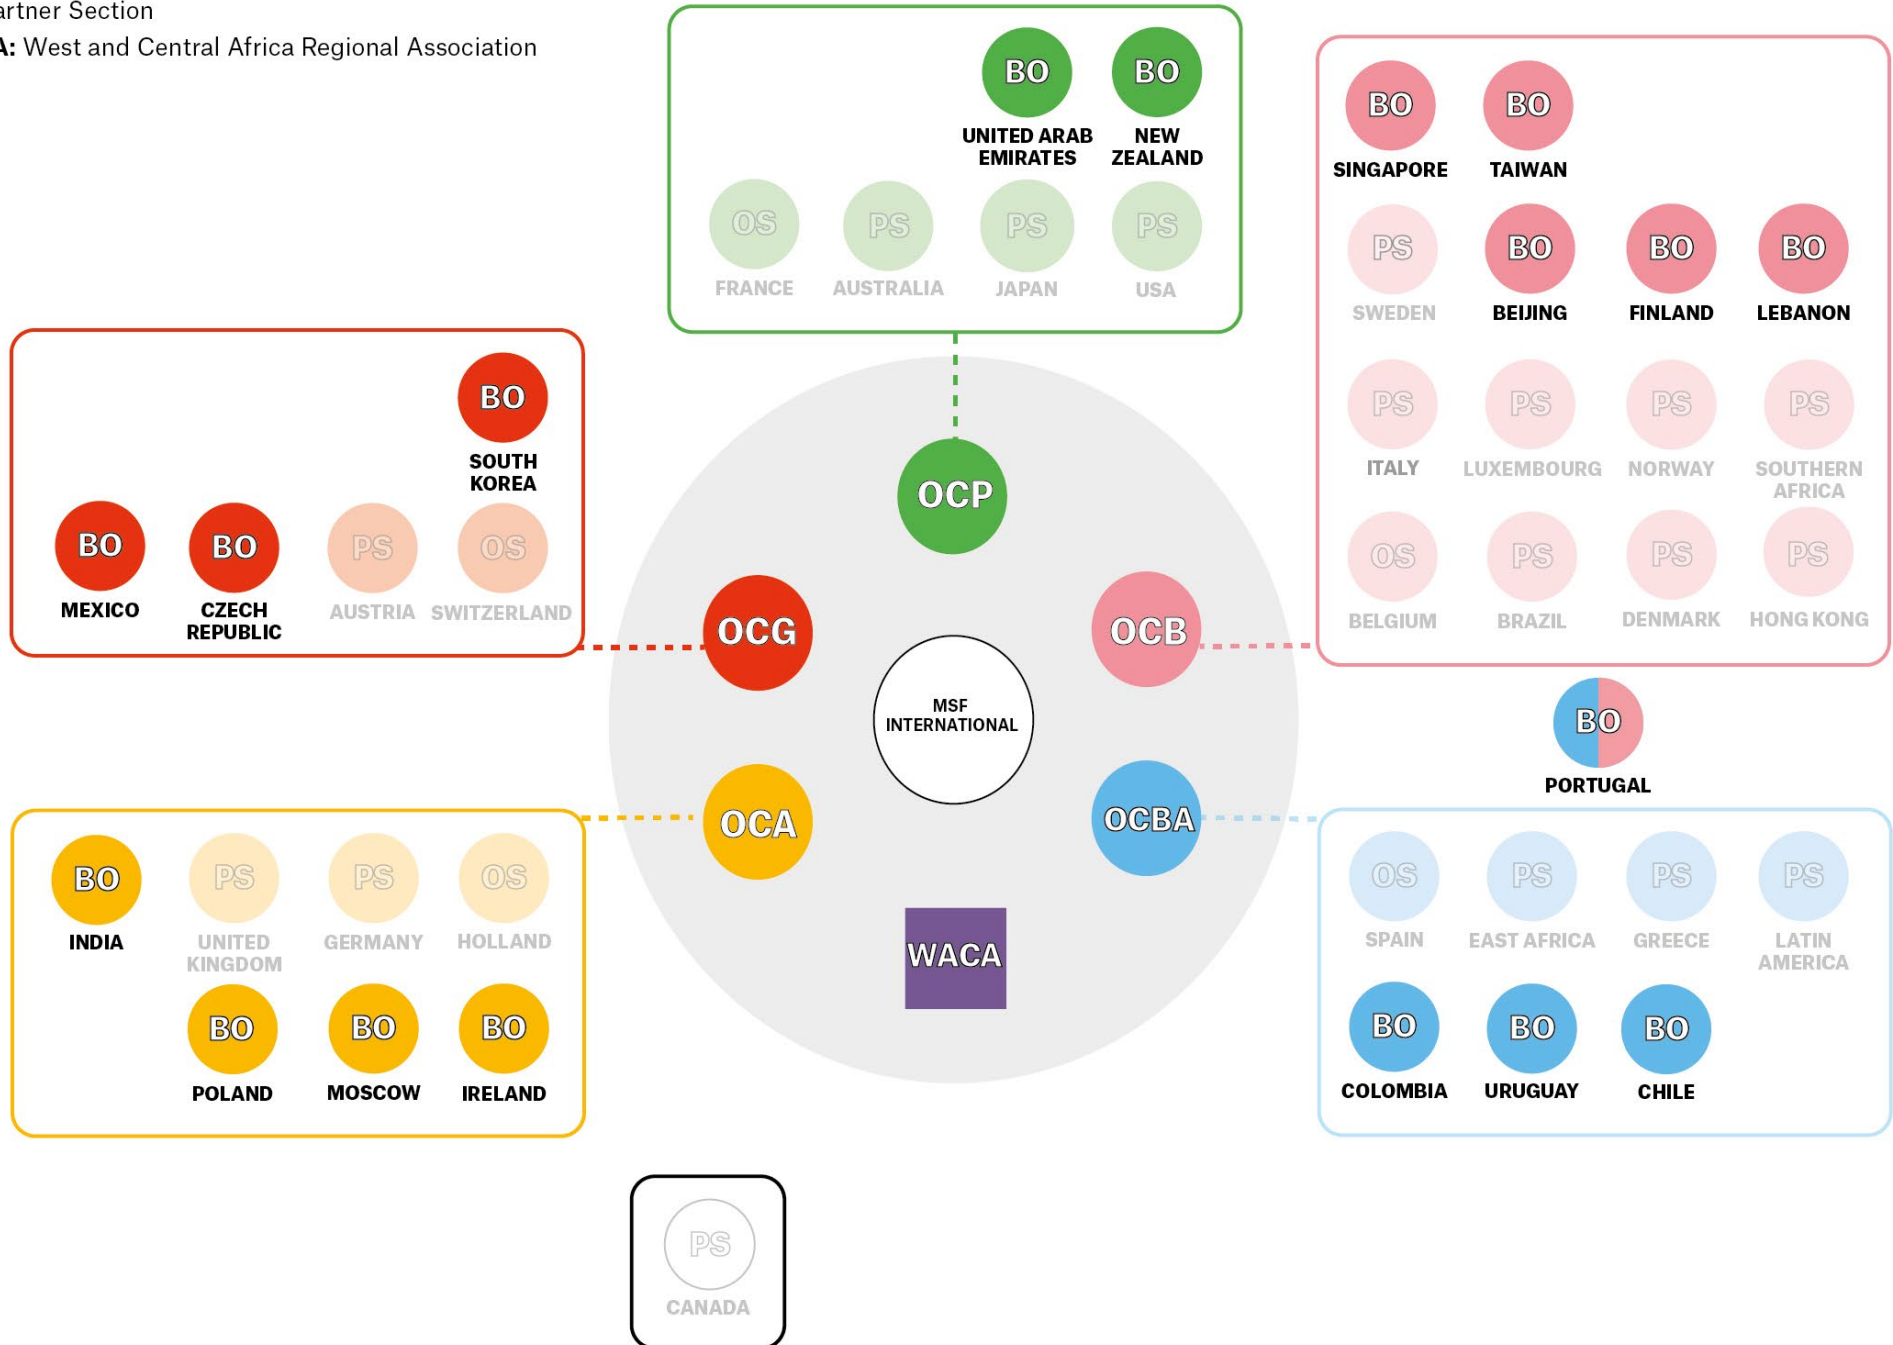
artner Section
A: West and Central Africa Regional Association

BO
UNITED ARAB EMIRATES
BO
NEW ZEALAND
OS
FRANCE
PS
AUSTRALIA
PS
JAPAN
PS
USA

BO
SINGAPORE
BO
TAIWAN
PS
SWEDEN
BO
BEIJING
BO
FINLAND
BO
LEBANON
PS
ITALY
PS
LUXEMBOURG
PS
NORWAY
PS
SOUTHERN AFRICA
OS
BELGIUM
PS
BRAZIL
PS
DENMARK
PS
HONG KONG

BO
SOUTH KOREA
BO
MEXICO
BO
CZECH REPUBLIC
PS
AUSTRIA
OS
SWITZERLAND

OCP
OCG
MSF INTERNATIONAL
OCB
OCA
OCBA
WACA

BO
PORTUGAL

BO
INDIA
PS
UNITED KINGDOM
PS
GERMANY
OS
HOLLAND
BO
POLAND
BO
MOSCOW
BO
IRELAND

OS
SPAIN
PS
EAST AFRICA
PS
GREECE
PS
LATIN AMERICA
BO
COLOMBIA
BO
URUGUAY
BO
CHILE

PS
CANADA